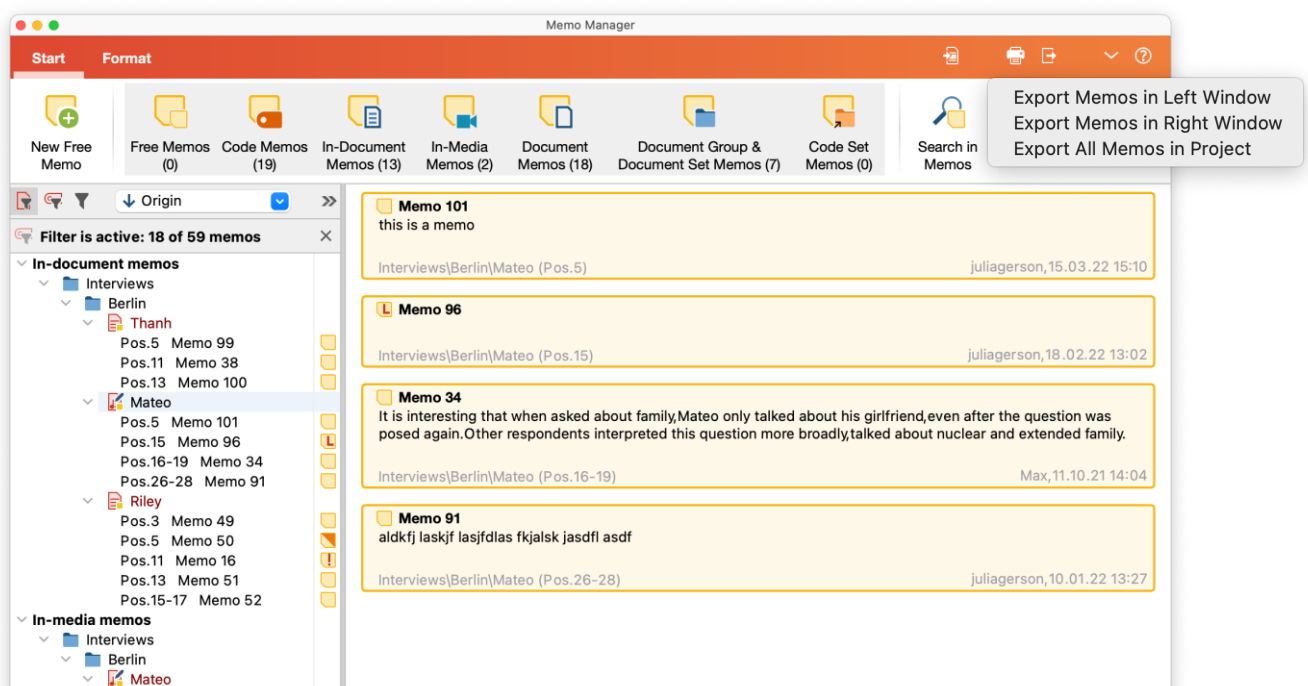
Memo Manager

Start Format

Export Memos in Left Window
Export Memos in Right Window
Export All Memos in Project

New Free Memo

Free Memos (0)

Code Memos (19)

In-Document Memos (13)

In-Media Memos (2)

Document Memos (18)

Document Group & Document Set Memos (7)

Code Set Memos (0)

Search in Memos

Origin

Filter is active: 18 of 59 memos

In-document memos
Interviews
Berlin
Thanh
Pos.5 Memo 99
Pos.11 Memo 38
Pos.13 Memo 100
Mateo
Pos.5 Memo 101
Pos.15 Memo 96
Pos.16-19 Memo 34
Pos.26-28 Memo 91
Riley
Pos.3 Memo 49
Pos.5 Memo 50
Pos.11 Memo 16
Pos.13 Memo 51
Pos.15-17 Memo 52
In-media memos
Interviews
Berlin
Mateo

Memo 101
this is a memo
Interviews\Berlin\Mateo (Pos.5) juliagerson,15.03.22 15:10

Memo 96
Interviews\Berlin\Mateo (Pos.15) juliagerson,18.02.22 13:02

Memo 34
It is interesting that when asked about family,Mateo only talked about his girlfriend,even after the question was posed again.Other respondents interpreted this question more broadly,talked about nuclear and extended family.
Interviews\Berlin\Mateo (Pos.16-19) Max,11.10.21 14:04

Memo 91
aldkfj laskjf lasjfdlas fkjalsk jasdfl asdf
Interviews\Berlin\Mateo (Pos.26-28) juliagerson,10.01.22 13:27